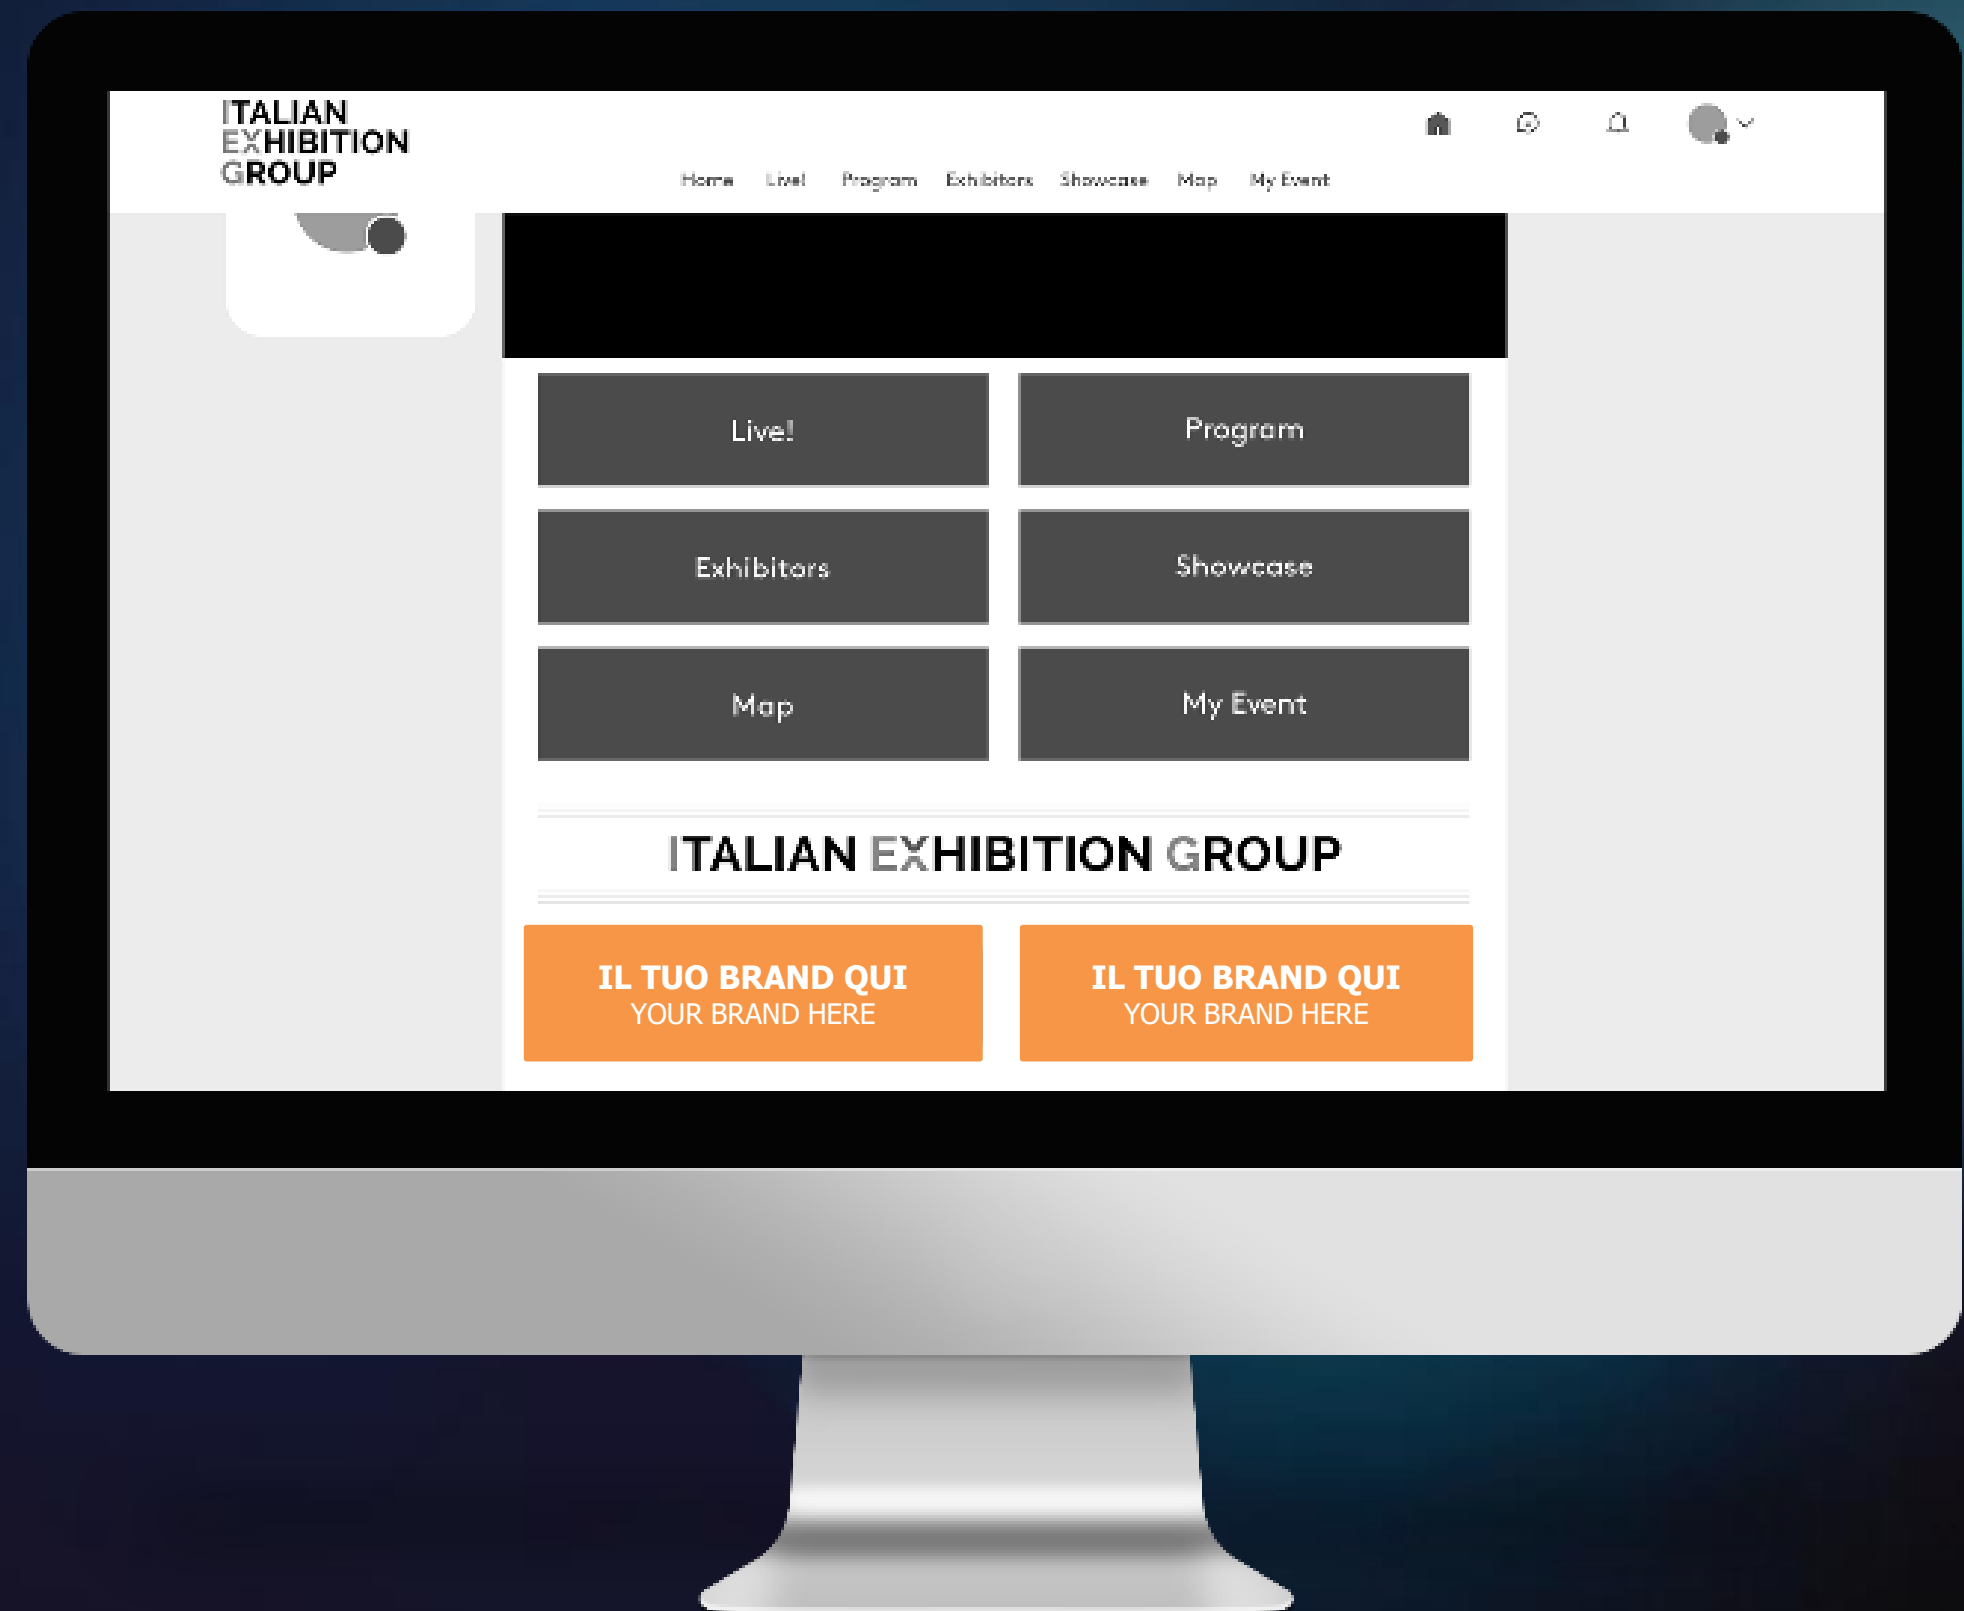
ITALIAN EXHIBITION GROUP

Home Live! Program Exhibitors Showcase Map My Event

Live!

Program

Exhibitors

Showcase

Map

My Event

ITALIAN EXHIBITION GROUP

IL TUO BRAND QUI
YOUR BRAND HERE

IL TUO BRAND QUI
YOUR BRAND HERE